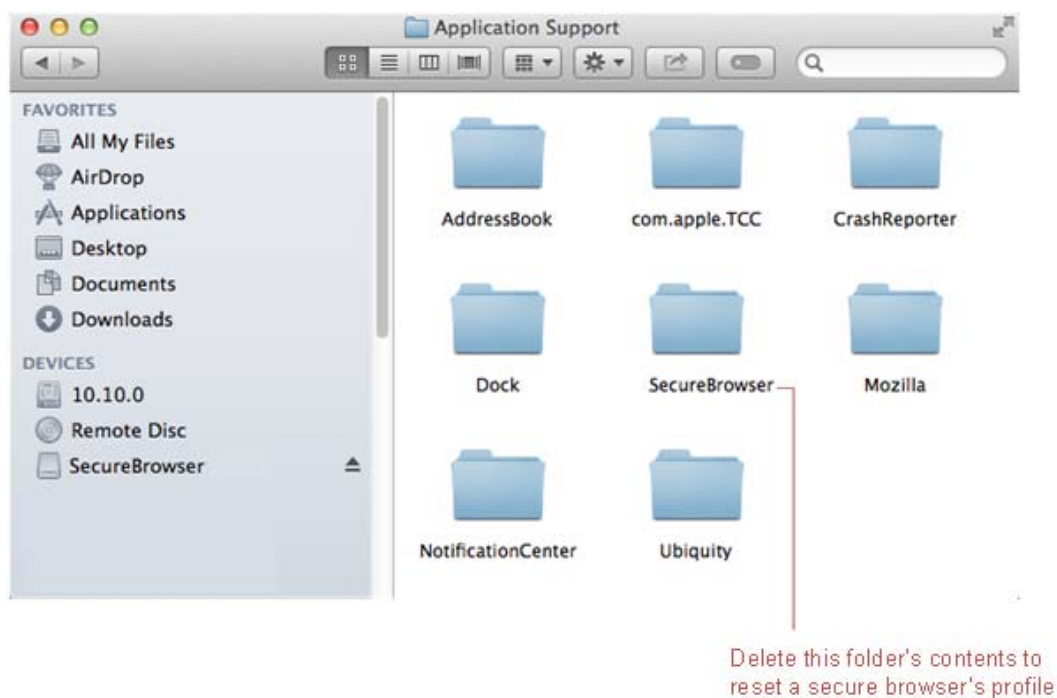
Application Support

FAVORITES
All My Files
AirDrop
Applications
Desktop
Documents
Downloads
DEVICES
10.10.0
Remote Disc
SecureBrowser

AddressBook
com.apple.TCC
CrashReporter
Dock
SecureBrowser
Mozilla
NotificationCenter
Ubiquity

Delete this folder's contents to reset a secure browser's profile